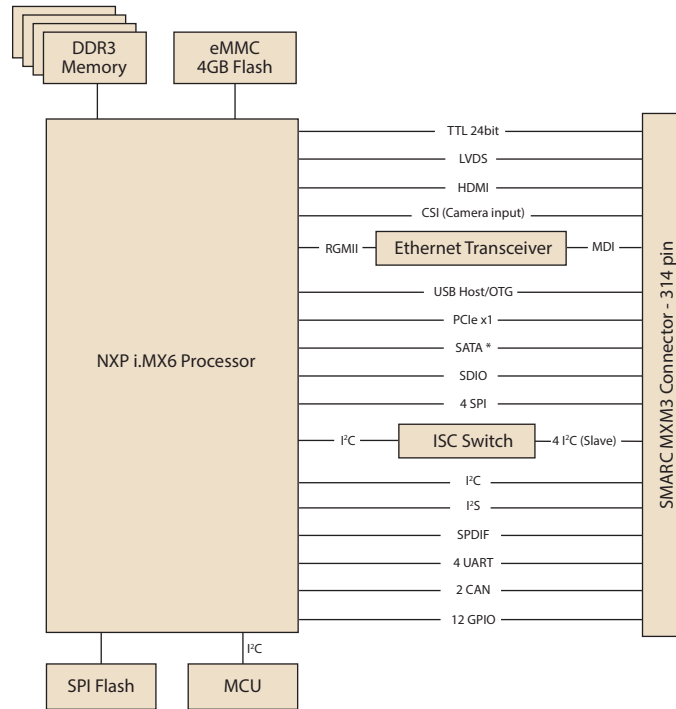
DDR3 Memory

eMMC 4GB Flash

NXP i.MX6 Processor

TTL 24bit

LVDS

HDMI

CSI (Camera input)

RGMII

Ethernet Transceiver

MDI

USB Host/OTG

PCIe x1

SATA *

SDIO

4 SPI

$I^2C$

ISC Switch

4 $I^2C$ (Slave)

$I^2C$

$I^2S$

SPDIF

4 UART

2 CAN

12 GPIO

SMARC MXM3 Connector - 314 pin

$I^2C$

SPI Flash

MCU